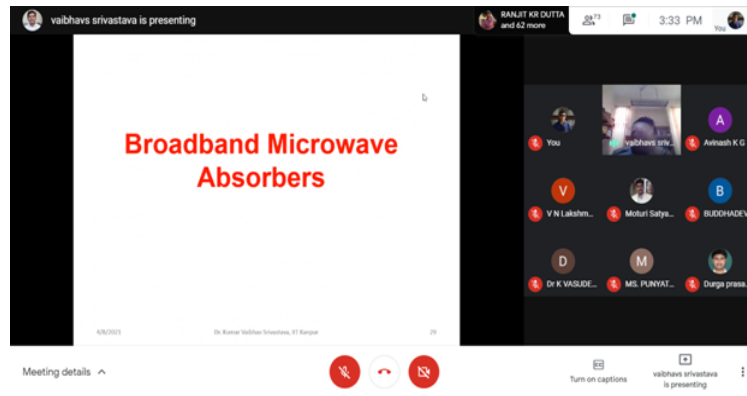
vaibhavs srivastava is presenting

RANJIT KR DUTTA and 62 more

73

3:33 PM

You

Broadband Microwave Absorbers

4/8/2021

Dr. Kumar Vaibhav Srivastava, IIT Kanpur

29

You

vaibhavs sriv...

A

Avinash K G

V

V N Lakshm...

Moturi Satya...

B

BUDDHADEV

D

Dr K VASUDE...

M

MS. PUNYAT...

Durga prasa...

Meeting details

CC

Turn on captions

vaibhavs srivastava is presenting